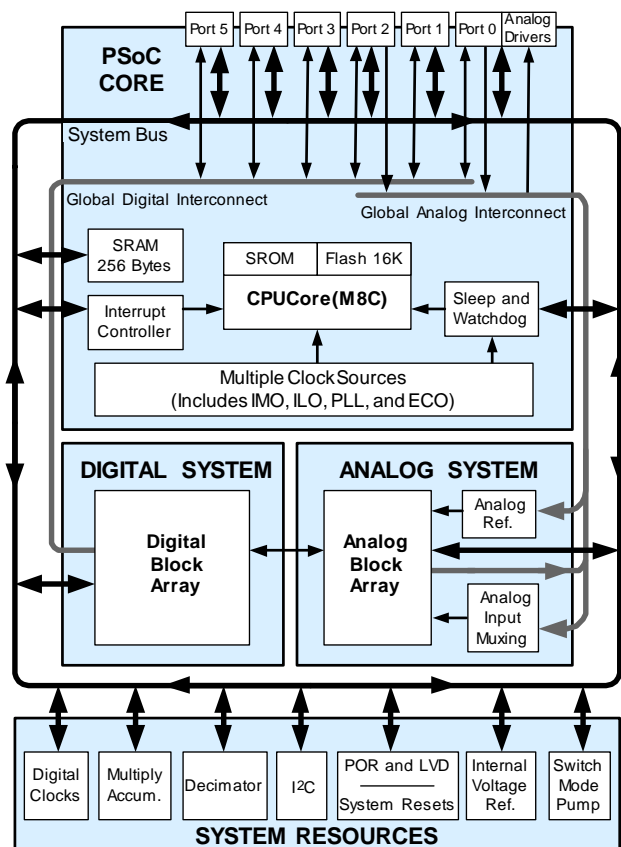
Port 5
Port 4
Port 3
Port 2
Port 1
Port 0
Analog Drivers

PSoC CORE

System Bus

Global Digital Interconnect

Global Analog Interconnect

SRAM 256 Bytes

SROM
Flash 16K

CPUCore(M8C)

Interrupt Controller

Sleep and Watchdog

Multiple ClockSources (Includes IMO, ILO, PLL, and ECO)

DIGITAL SYSTEM

ANALOG SYSTEM

Digital Block Array

Analog Block Array

Analog Ref.

Analog Input Muxing

Digital Clocks
Multiply Accum.
Decimator
$I^2C$
POR and LVD
System Resets
Internal Voltage Ref.
Switch Mode Pump

SYSTEM RESOURCES